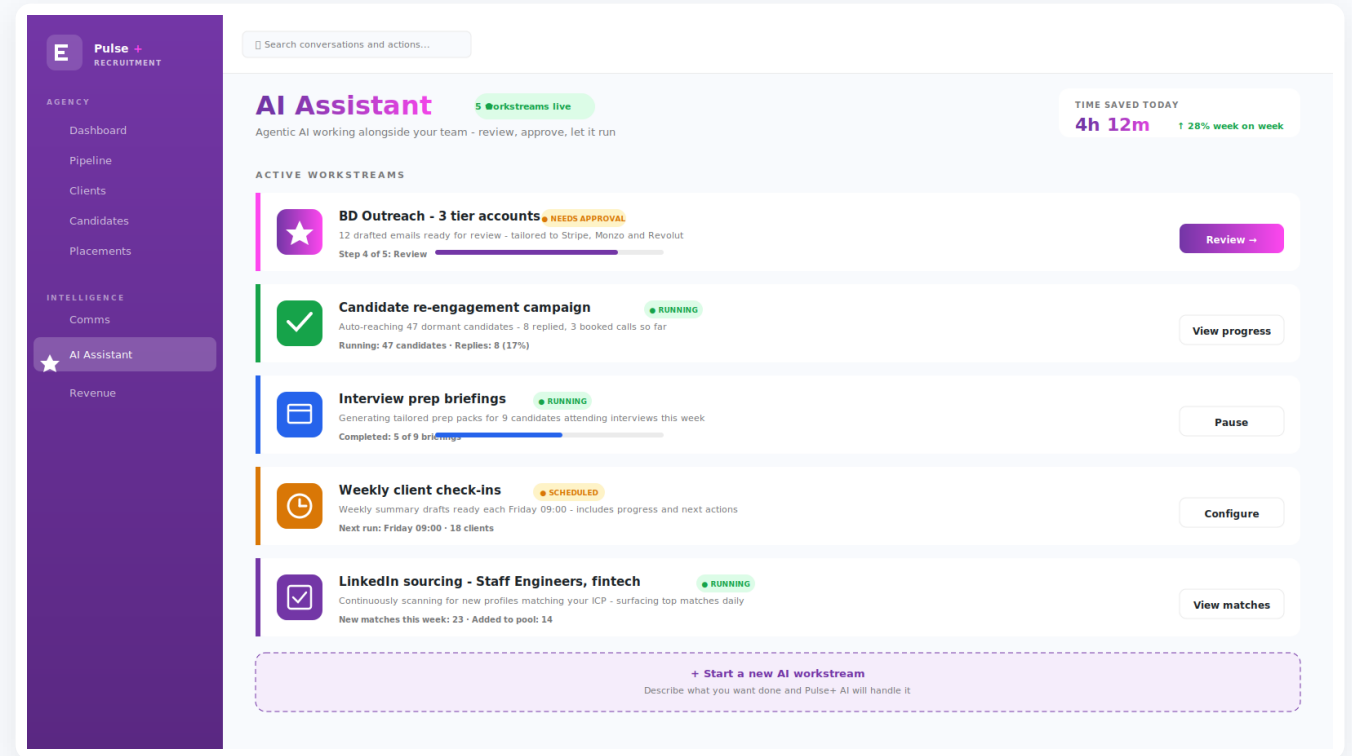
E
Pulse +
RECRUITMENT

AGENCY
Dashboard
Pipeline
Clients
Candidates
Placements

INTELLIGENCE
Comms
AI Assistant
Revenue

Search conversations and actions...

AI Assistant
5 orkstreams live
Agentic AI working alongside your team - review, approve, let it run

TIME SAVED TODAY
4h 12m
↑ 28% week on week

ACTIVE WORKSTREAMS

BD Outreach - 3 tier accounts
NEEDS APPROVAL
12 drafted emails ready for review - tailored to Stripe, Monzo and Revolut
Step 4 of 5: Review
Review →

Candidate re-engagement campaign
RUNNING
Auto-reaching 47 dormant candidates - 8 replied, 3 booked calls so far
Running: 47 candidates · Replies: 8 (17%)
View progress

Interview prep briefings
RUNNING
Generating tailored prep packs for 9 candidates attending interviews this week
Completed: 5 of 9 briefings
Pause

Weekly client check-ins
SCHEDULED
Weekly summary drafts ready each Friday 09:00 - includes progress and next actions
Next run: Friday 09:00 · 18 clients
Configure

LinkedIn sourcing - Staff Engineers, fintech
RUNNING
Continuously scanning for new profiles matching your ICP - surfacing top matches daily
New matches this week: 23 · Added to pool: 14
View matches

+ Start a new AI workstream
Describe what you want done and Pulse+ AI will handle it